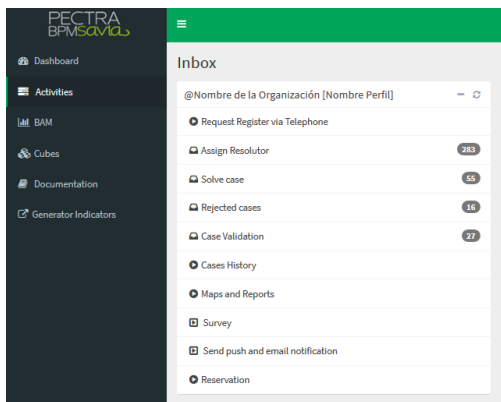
PECTRA
BPMSavia

Dashboard

Activities

BAM

Cubes

Documentation

Generator Indicators

Inbox

@Nombre de la Organización [Nombre Perfil]

Request Register via Telephone

Assign Resolutor 283

Solve case 55

Rejected cases 16

Case Validation 27

Cases History

Maps and Reports

Survey

Send push and email notification

Reservation